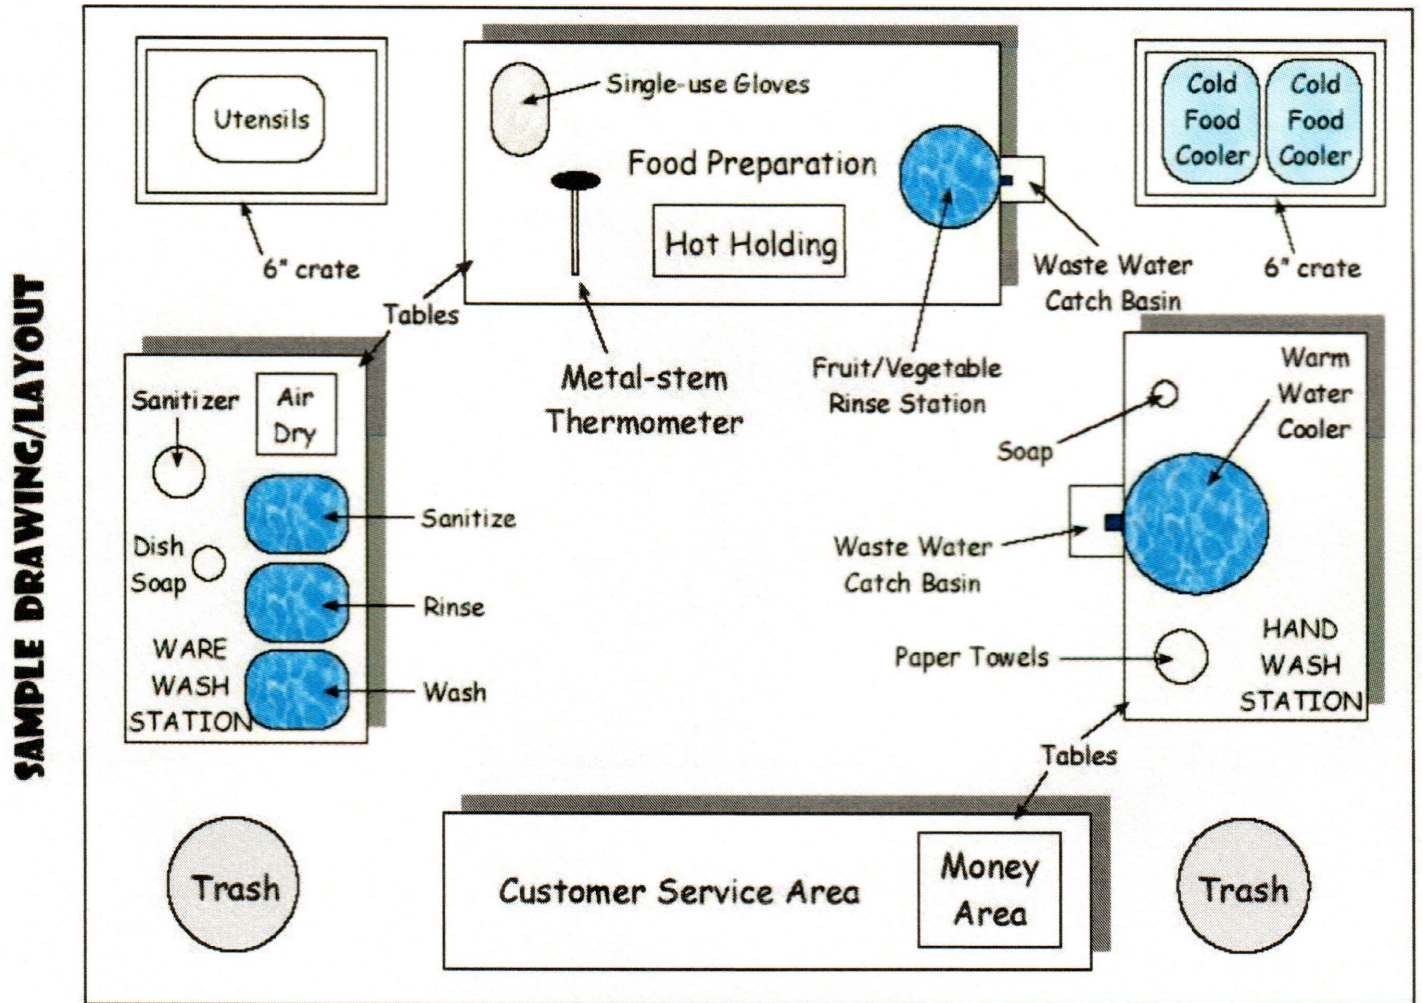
SAMPLE DRAWING/LAYOUT

Utensils

6" crate

Single-use Gloves

Food Preparation

Hot Holding

Cold Food Cooler

Cold Food Cooler

6" crate

Waste Water Catch Basin

Tables

Metal-stem Thermometer

Fruit/Vegetable Rinse Station

Sanitizer

Air Dry

Sanitize

Dish Soap

Rinse

WARE WASH STATION

Wash

Warm Water Cooler

Soap

Waste Water Catch Basin

Paper Towels

HAND WASH STATION

Tables

Trash

Customer Service Area

Money Area

Trash